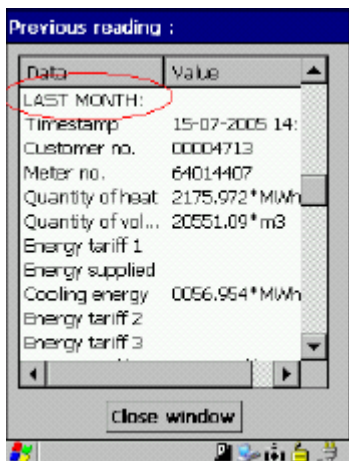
Previous reading :

| Data | Value |
|---|---|
| LAST MONTH: | |
| Timestamp | 15-07-2005 14: |
| Customer no. | 00004713 |
| Meter no. | 64014407 |
| Quantity of heat | 2175.972*MWh |
| Quantity of vol... | 20551.09*m3 |
| Energy tariff 1 | |
| Energy supplied | |
| Cooling energy | 0056.954*MWh |
| Energy tariff 2 | |
| Energy tariff 3 | |

Close window